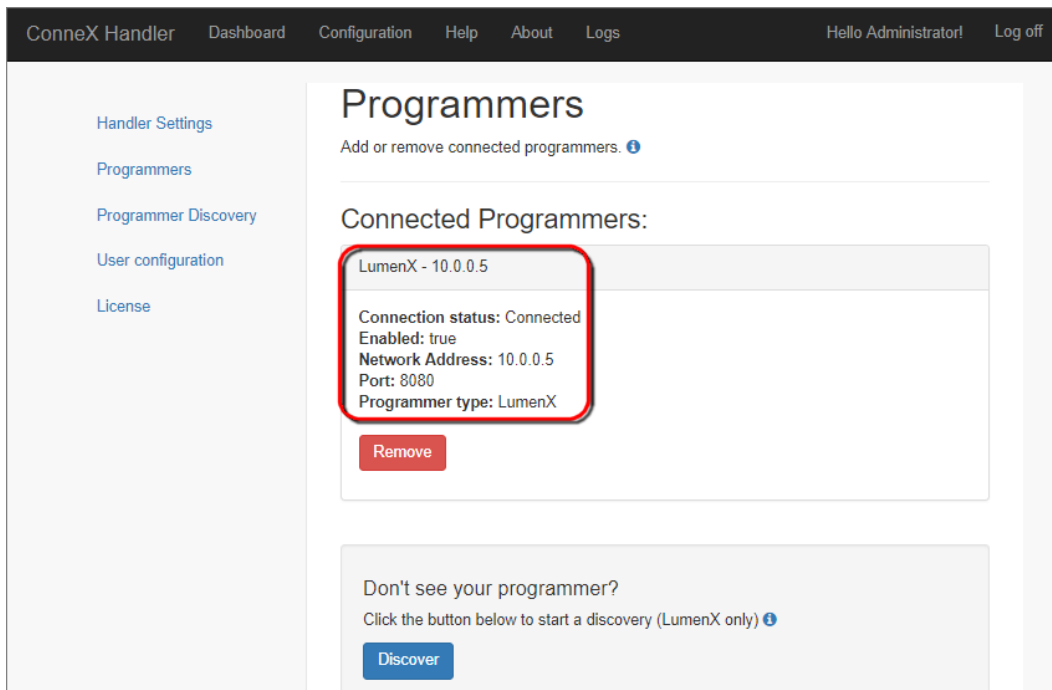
ConneX Handler Dashboard Configuration Help About Logs Hello Administrator! Log off

Handler Settings
Programmers
Programmer Discovery
User configuration
License

Programmers

Add or remove connected programmers.

Connected Programmers:

LumenX - 10.0.0.5

**Connection status:** Connected
**Enabled:** true
**Network Address:** 10.0.0.5
**Port:** 8080
**Programmer type:** LumenX

Remove

Don't see your programmer?

Click the button below to start a discovery (LumenX only)

Discover